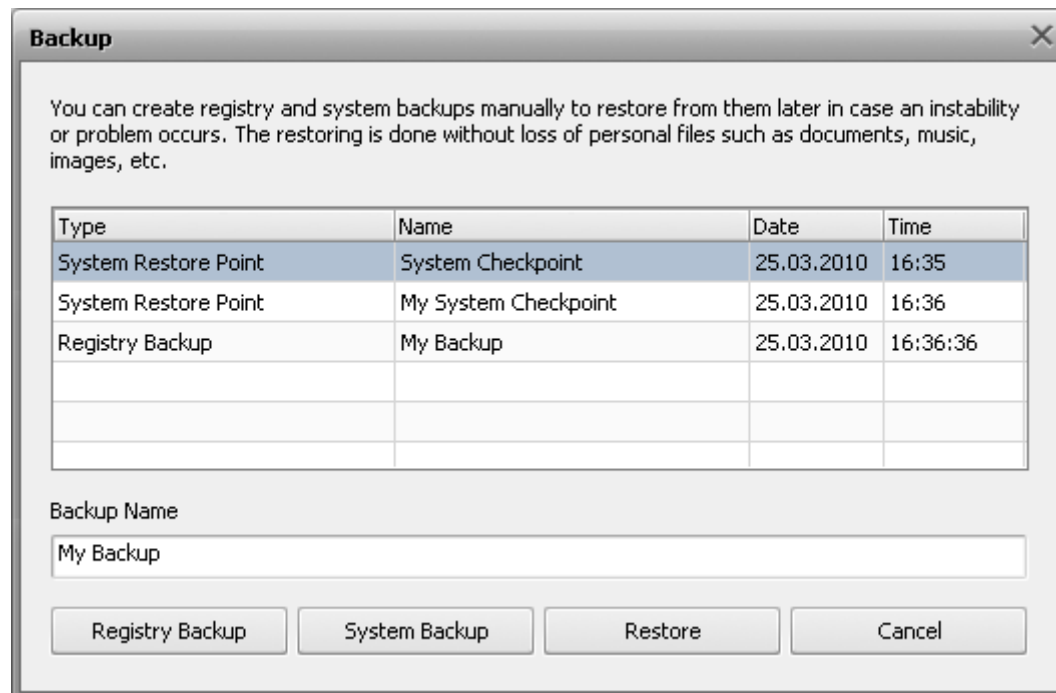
Backup

You can create registry and system backups manually to restore from them later in case an instability or problem occurs. The restoring is done without loss of personal files such as documents, music, images, etc.

| Type | Name | Date | Time |
|---|---|---|---|
| System Restore Point | System Checkpoint | 25.03.2010 | 16:35 |
| System Restore Point | My System Checkpoint | 25.03.2010 | 16:36 |
| Registry Backup | My Backup | 25.03.2010 | 16:36:36 |

Backup Name

My Backup

Registry Backup | System Backup | Restore | Cancel